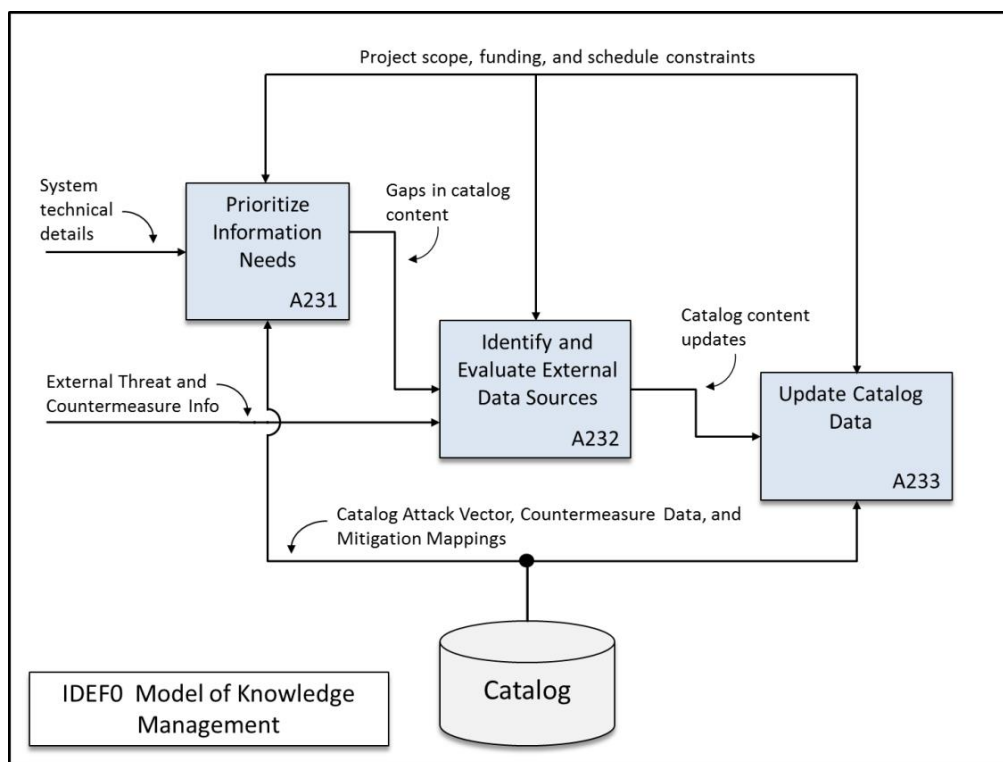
Project scope, funding, and schedule constraints

System technical details

Prioritize Information Needs

A231

Gaps in catalog content

Identify and Evaluate External Data Sources

A232

Catalog content updates

Update Catalog Data

A233

External Threat and Countermeasure Info

Catalog Attack Vector, Countermeasure Data, and Mitigation Mappings

Catalog

IDEF0 Model of Knowledge Management